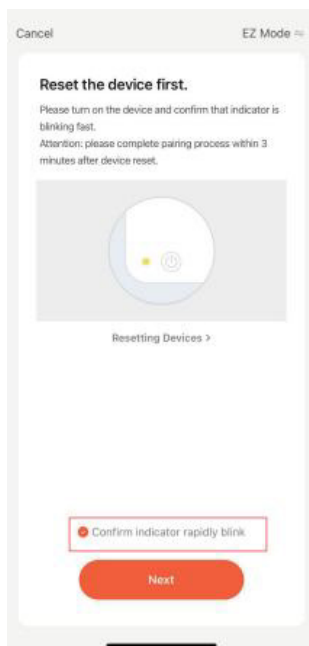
Cancel

EZ Mode ⇋

Reset the device first.

Please turn on the device and confirm that indicator is blinking fast.
Attention: please complete pairing process within 3 minutes after device reset.

Resetting Devices >

Confirm indicator rapidly blink

Next